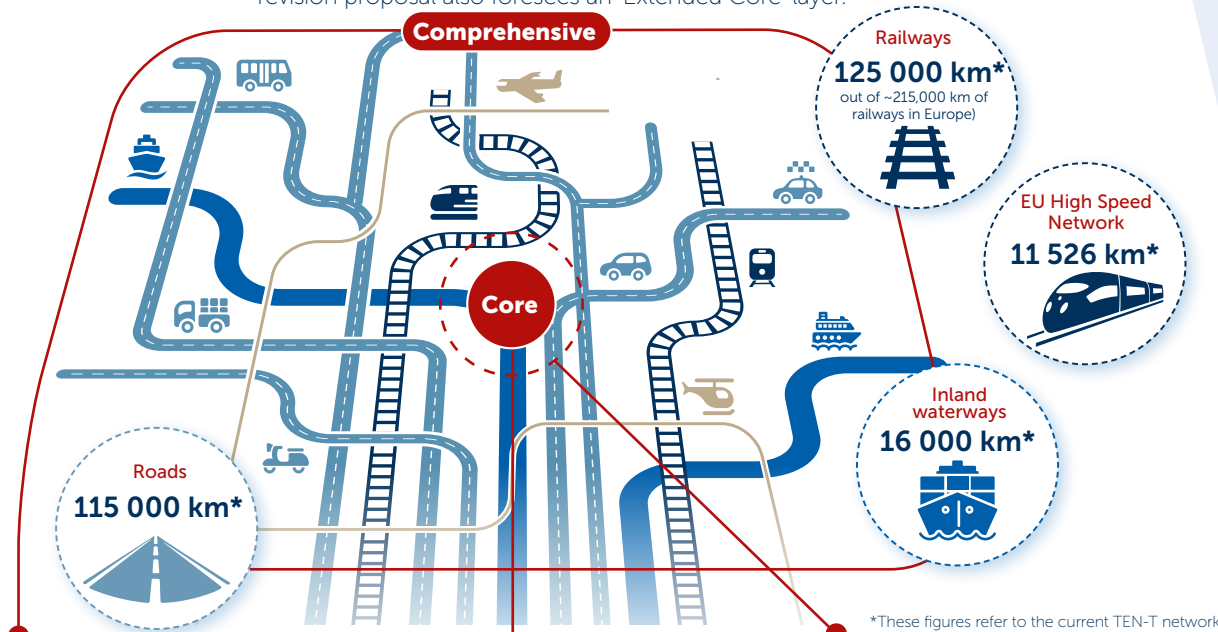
revision proposal also foresees an 'Extended Core' layer.

Comprehensive

Railways
125 000 km*
out of ~215,000 km of railways in Europe)

EU High Speed Network
11 526 km*

Core

Inland waterways
16 000 km*

Roads
115 000 km*

*These figures refer to the current TEN-T network